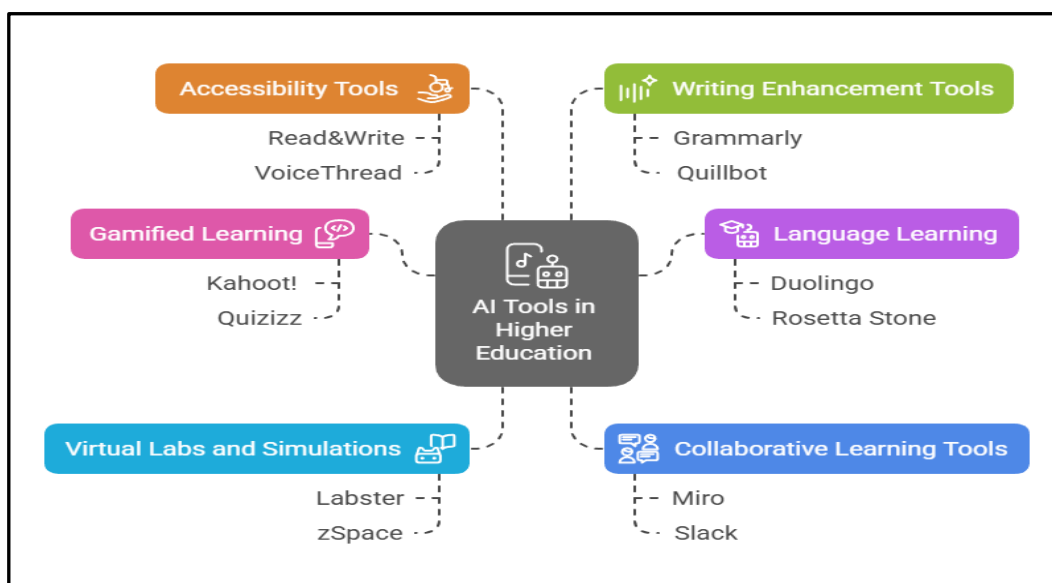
Accessibility Tools

Read&Write

VoiceThread

Writing Enhancement Tools

Grammarly

Quillbot

Gamified Learning

Kahoot!

Quizizz

AI Tools in Higher Education

Language Learning

Duolingo

Rosetta Stone

Virtual Labs and Simulations

Labster

zSpace

Collaborative Learning Tools

Miro

Slack